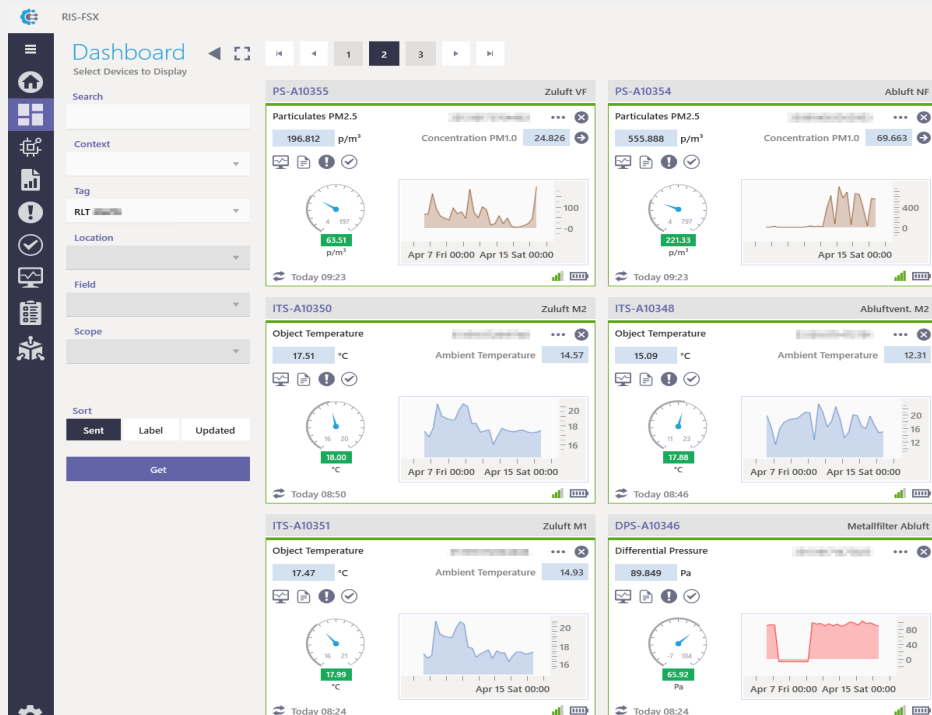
RIS-FSX

Dashboard
Select Devices to Display

1 2 3

Search

Context

Tag
RLT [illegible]

Location

Field

Scope

Sort
Sent Label Updated

Get

PS-A10355 Zuluft VF
Particulates PM2.5 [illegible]
196.812 p/m³ Concentration PM1.0 24.826
4 197
63.51
p/m³
100
0
Apr 7 Fri 00:00 Apr 15 Sat 00:00
Today 09:23

PS-A10354 Abluft NF
Particulates PM2.5 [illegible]
555.888 p/m³ Concentration PM1.0 69.663
4 797
221.33
p/m³
400
0
Apr 15 Sat 00:00
Today 09:23

ITS-A10350 Zuluft M2
Object Temperature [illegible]
17.51 °C Ambient Temperature 14.57
16 20
18.00
°C
20
18
16
Apr 7 Fri 00:00 Apr 15 Sat 00:00
Today 08:50

ITS-A10348 Abluftvent. M2
Object Temperature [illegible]
15.09 °C Ambient Temperature 12.31
11 23
17.88
°C
20
16
12
Apr 7 Fri 00:00 Apr 15 Sat 00:00
Today 08:46

ITS-A10351 Zuluft M1
Object Temperature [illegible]
17.47 °C Ambient Temperature 14.93
16 21
17.99
°C
20
18
16
Apr 15 Sat 00:00
Today 08:24

DPS-A10346 Metallfilter Abluft
Differential Pressure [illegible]
89.849 Pa
-7 104
65.92
Pa
80
40
0
Apr 7 Fri 00:00 Apr 15 Sat 00:00
Today 08:24